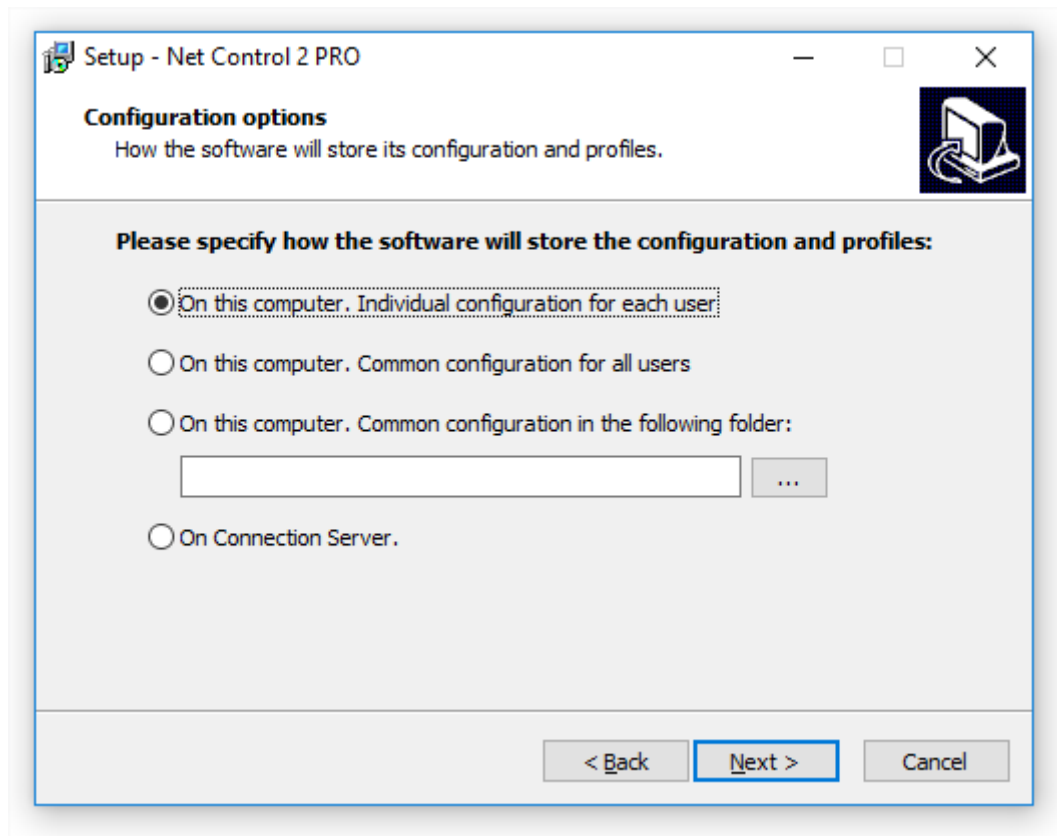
Setup - Net Control 2 PRO

Configuration options
How the software will store its configuration and profiles.

Please specify how the software will store the configuration and profiles:

On this computer. Individual configuration for each user

On this computer. Common configuration for all users

On this computer. Common configuration in the following folder:

...

On Connection Server.

< Back
Next >
Cancel